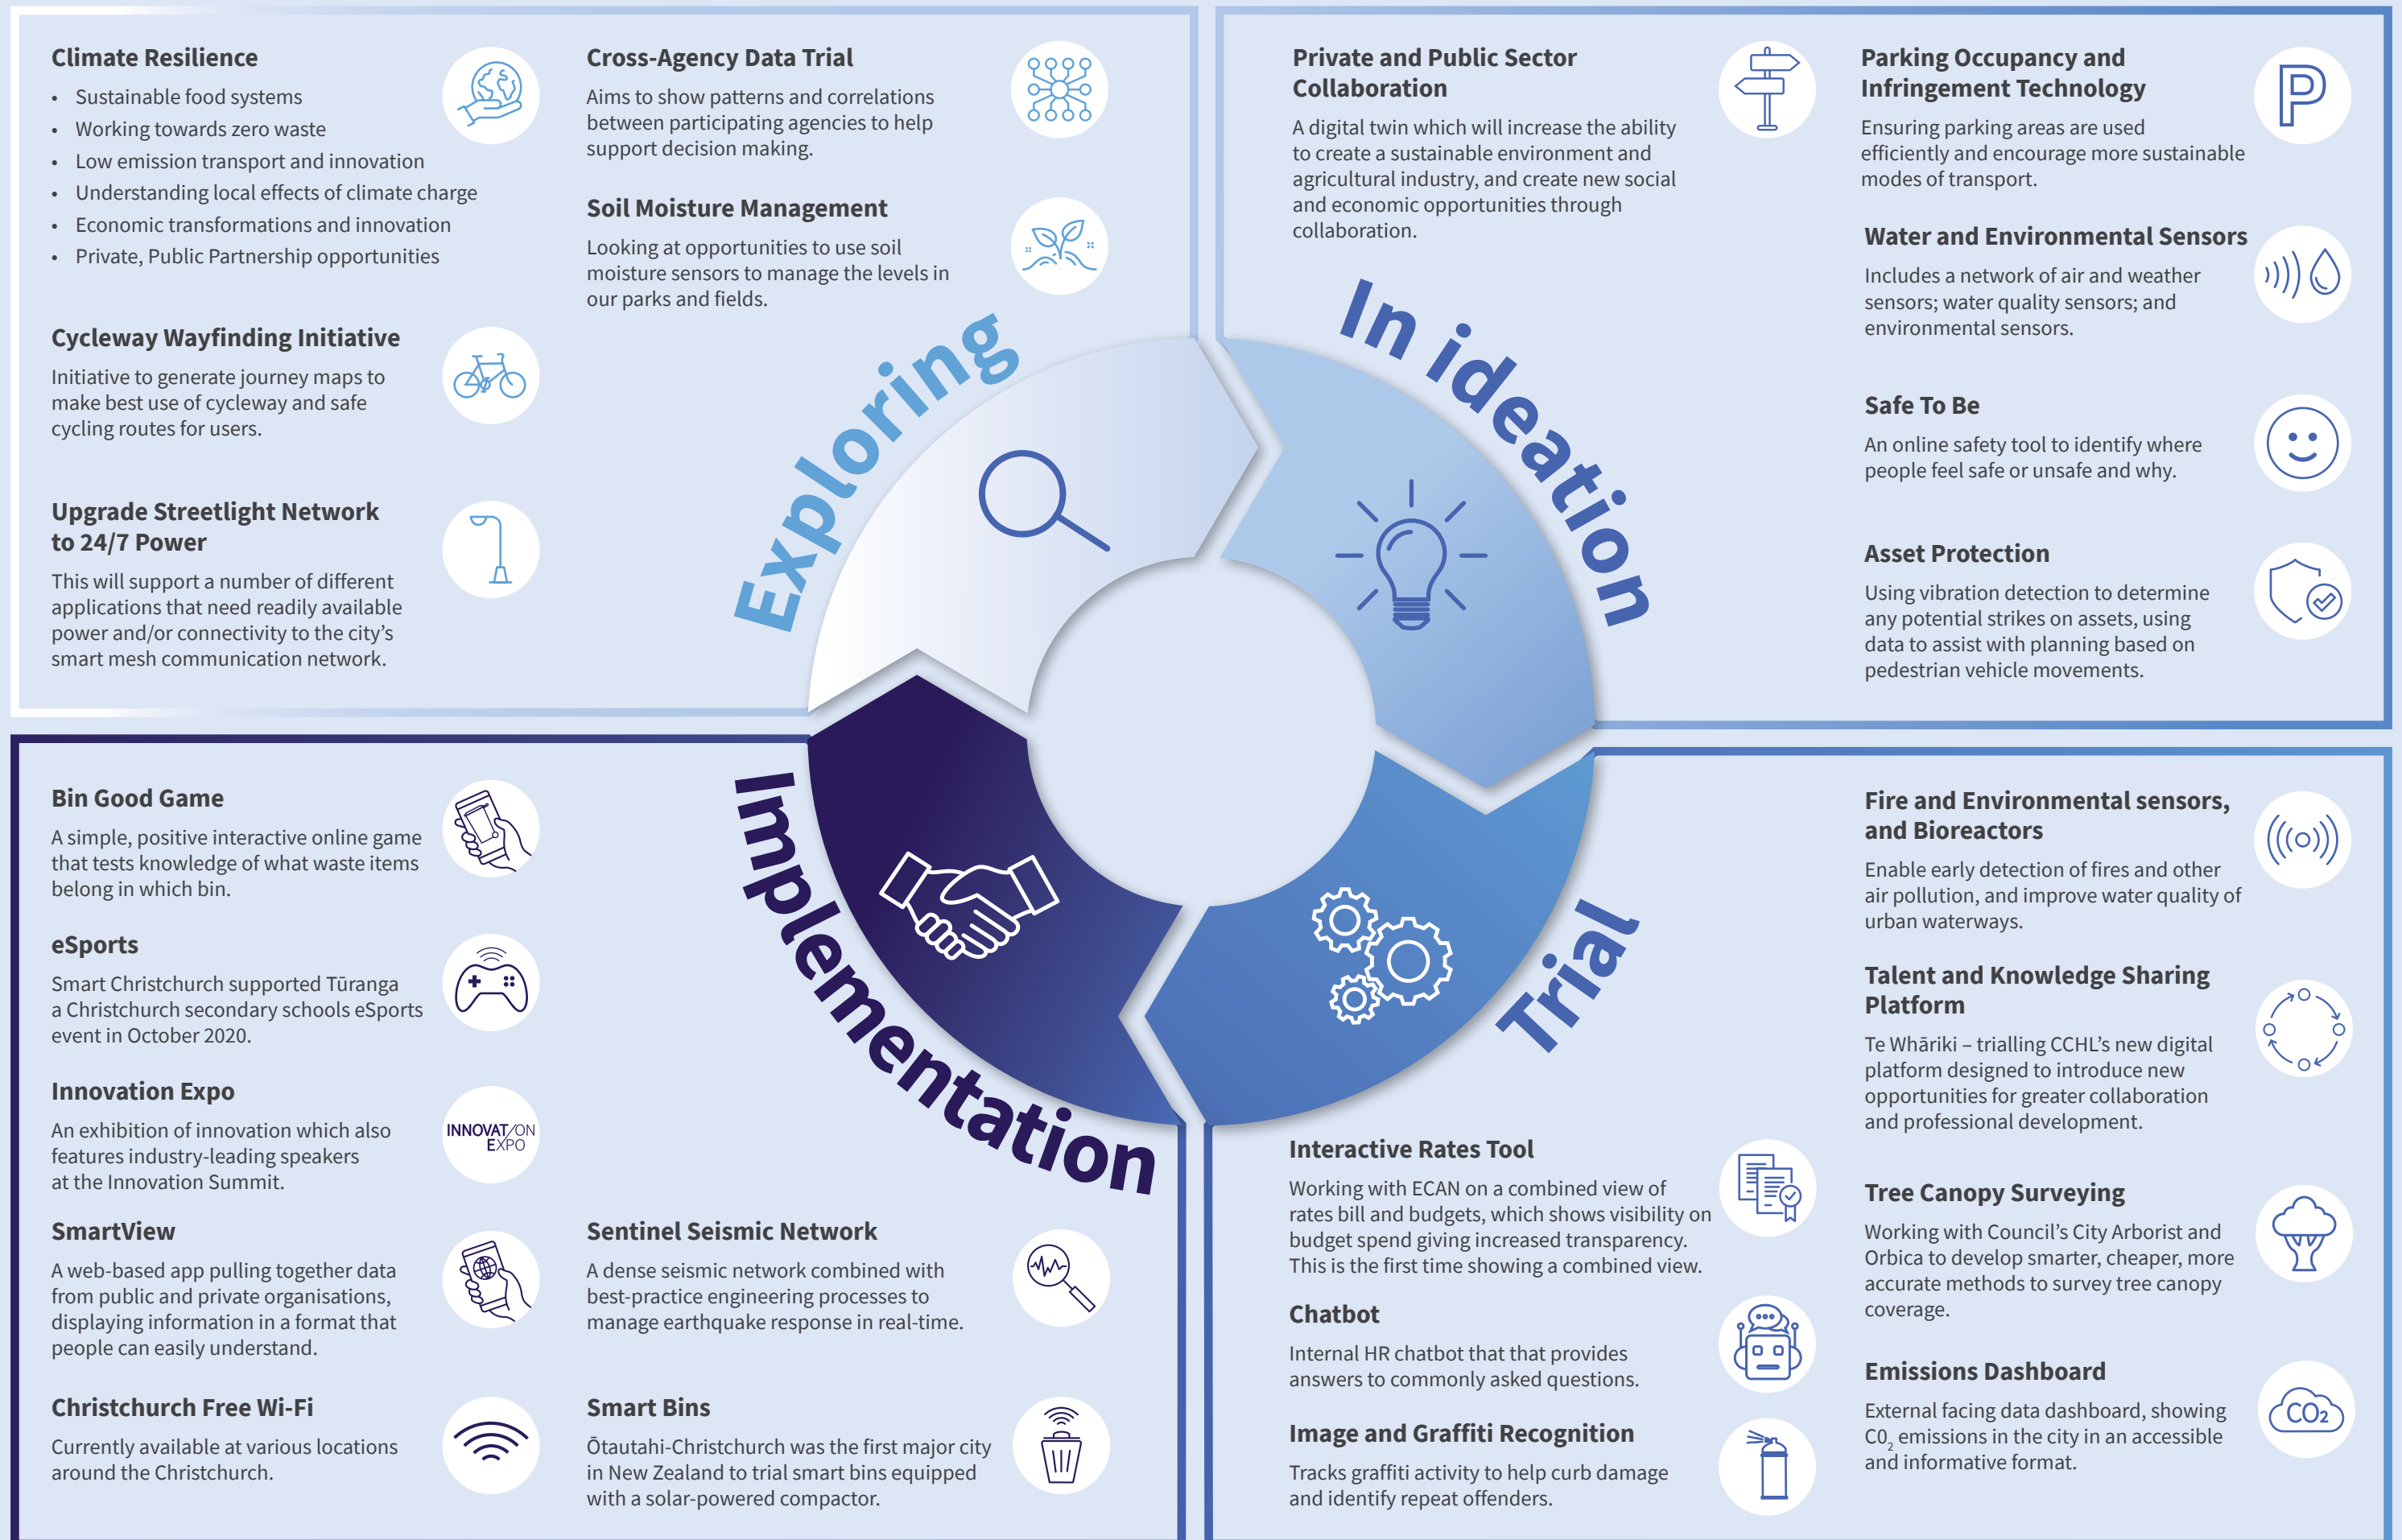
Climate Resilience
- Sustainable food systems
- Working towards zero waste
- Low emission transport and innovation
- Understanding local effects of climate charge
- Economic transformations and innovation
- Private, Public Partnership opportunities

Cross-Agency Data Trial
Aims to show patterns and correlations between participating agencies to help support decision making.

Soil Moisture Management
Looking at opportunities to use soil moisture sensors to manage the levels in our parks and fields.

Cycleway Wayfinding Initiative
Initiative to generate journey maps to make best use of cycleway and safe cycling routes for users.

Upgrade Streetlight Network to 24/7 Power
This will support a number of different applications that need readily available power and/or connectivity to the city's smart mesh communication network.

Exploring

Private and Public Sector Collaboration
A digital twin which will increase the ability to create a sustainable environment and agricultural industry, and create new social and economic opportunities through collaboration.

Parking Occupancy and Infringement Technology
Ensuring parking areas are used efficiently and encourage more sustainable modes of transport.

Water and Environmental Sensors
Includes a network of air and weather sensors; water quality sensors; and environmental sensors.

Safe To Be
An online safety tool to identify where people feel safe or unsafe and why.

Asset Protection
Using vibration detection to determine any potential strikes on assets, using data to assist with planning based on pedestrian vehicle movements.

In ideation

Bin Good Game
A simple, positive interactive online game that tests knowledge of what waste items belong in which bin.

eSports
Smart Christchurch supported Tūranga a Christchurch secondary schools eSports event in October 2020.

Innovation Expo
An exhibition of innovation which also features industry-leading speakers at the Innovation Summit.

INNOVATION EXPO

SmartView
A web-based app pulling together data from public and private organisations, displaying information in a format that people can easily understand.

Christchurch Free Wi-Fi
Currently available at various locations around the Christchurch.

Sentinel Seismic Network
A dense seismic network combined with best-practice engineering processes to manage earthquake response in real-time.

Smart Bins
Ōtautahi-Christchurch was the first major city in New Zealand to trial smart bins equipped with a solar-powered compactor.

Implementation

Trial

Fire and Environmental sensors, and Bioreactors
Enable early detection of fires and other air pollution, and improve water quality of urban waterways.

Talent and Knowledge Sharing Platform
Te Whāriki – trialling CCHL's new digital platform designed to introduce new opportunities for greater collaboration and professional development.

Interactive Rates Tool
Working with ECAN on a combined view of rates bill and budgets, which shows visibility on budget spend giving increased transparency. This is the first time showing a combined view.

Tree Canopy Surveying
Working with Council's City Arborist and Orbica to develop smarter, cheaper, more accurate methods to survey tree canopy coverage.

Chatbot
Internal HR chatbot that that provides answers to commonly asked questions.

Emissions Dashboard
External facing data dashboard, showing $CO_2$ emissions in the city in an accessible and informative format.

$CO_2$

Image and Graffiti Recognition
Tracks graffiti activity to help curb damage and identify repeat offenders.